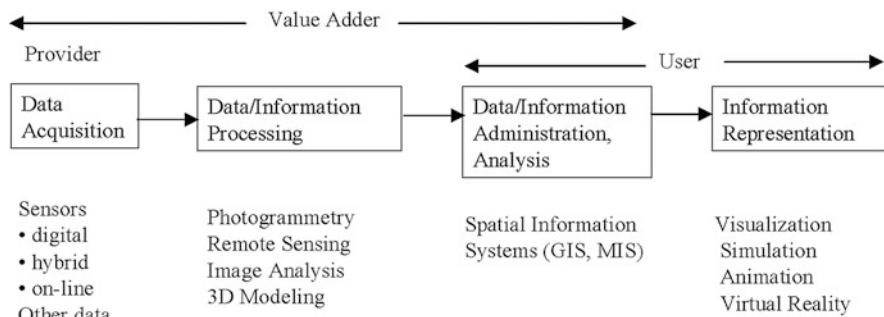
Value Adder

Provider

User

Data Acquisition

Data/Information Processing

Data/Information Administration, Analysis

Information Representation

Sensors
• digital
• hybrid
• on-line
Other data

Photogrammetry
Remote Sensing
Image Analysis
3D Modeling

Spatial Information Systems (GIS, MIS)

Visualization
Simulation
Animation
Virtual Reality